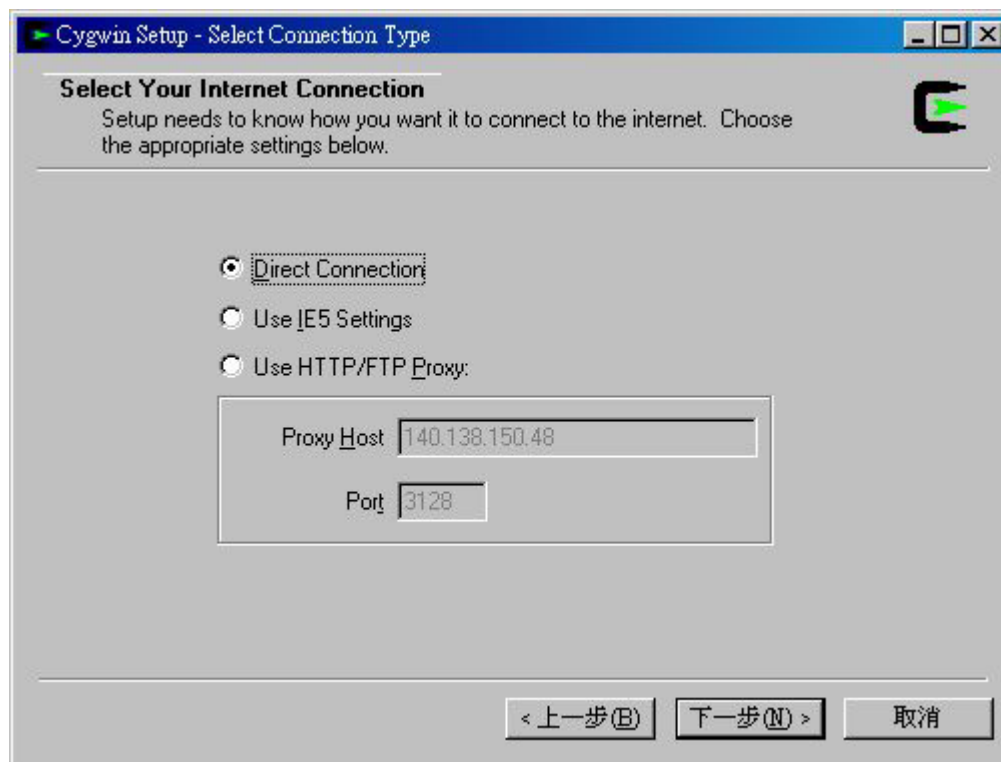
Cygwin Setup - Select Connection Type

Select Your Internet Connection
Setup needs to know how you want it to connect to the internet. Choose the appropriate settings below.

Direct Connection
Use IE5 Settings
Use HTTP/FTP Proxy:

Proxy Host 140.138.150.48
Port 3128

< 上一步(B) 下一步(N) > 取消